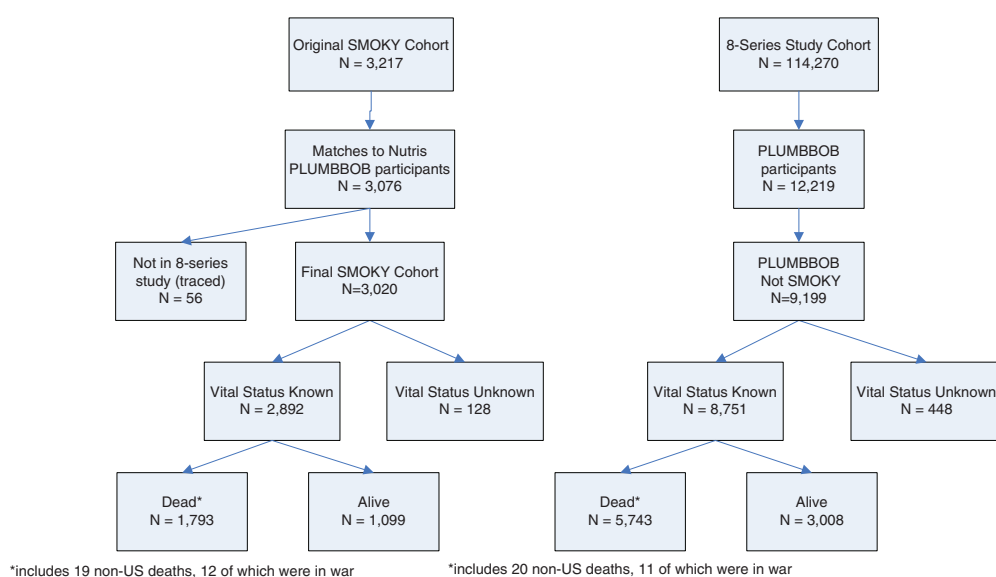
Original SMOKY Cohort
N = 3,217

Matches to Nutris PLUMBBOB participants
N = 3,076

Not in 8-series study (traced)
N = 56

Final SMOKY Cohort
N=3,020

Vital Status Known
N = 2,892

Vital Status Unknown
N = 128

Dead*
N = 1,793

Alive
N = 1,099

*includes 19 non-US deaths, 12 of which were in war

8-Series Study Cohort
N = 114,270

PLUMBBOB participants
N = 12,219

PLUMBBOB Not SMOKY
N=9,199

Vital Status Known
N = 8,751

Vital Status Unknown
N = 448

Dead*
N = 5,743

Alive
N = 3,008

*includes 20 non-US deaths, 11 of which were in war